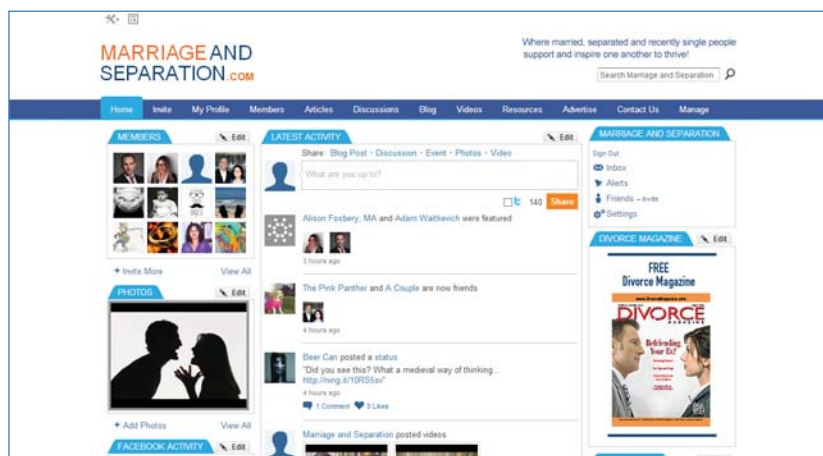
MARRIAGE AND SEPARATION.com

Where married, separated and recently single people support and inspire one another to thrive!

Search Marriage and Separation

Home Invite My Profile Members Articles Discussions Blog Videos Resources Advertise Contact Us Manage

MEMBERS Edit

+ Invite More View All

PHOTOS Edit

+ Add Photos View All

FACEBOOK ACTIVITY Edit

LATEST ACTIVITY Edit

Share Blog Post · Discussion · Event · Photos · Video

What are you up to?

140 Share

Alison Foxbery, MA and Adam Waitkevich were featured

3 hours ago

The Pink Panther and A Couple are now friends

4 hours ago

Beer Can posted a status

"Did you see this? What a medieval way of thinking... http://nsng.it/10RS5sv"

4 hours ago

1 Comment 3 Likes

Marriage and Separation posted videos

MARRIAGE AND SEPARATION

Sign Out

Inbox

Alerts

Friends – Invite

Settings

DIVORCE MAGAZINE Edit

FREE Divorce Magazine

DIVORCE MAGAZINE

Befriending Your Ex?